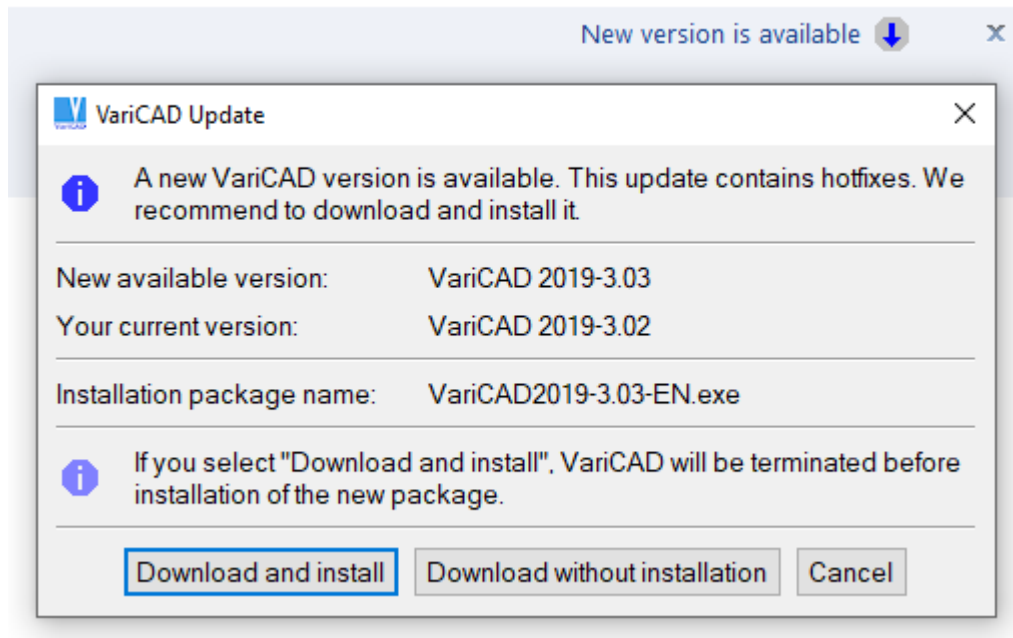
New version is available

VariCAD Update

A new VariCAD version is available. This update contains hotfixes. We recommend to download and install it.

| | |
|---|---|
| New available version: | VariCAD 2019-3.03 |
| Your current version: | VariCAD 2019-3.02 |

Installation package name: VariCAD2019-3.03-EN.exe

If you select "Download and install", VariCAD will be terminated before installation of the new package.

Download and install | Download without installation | Cancel